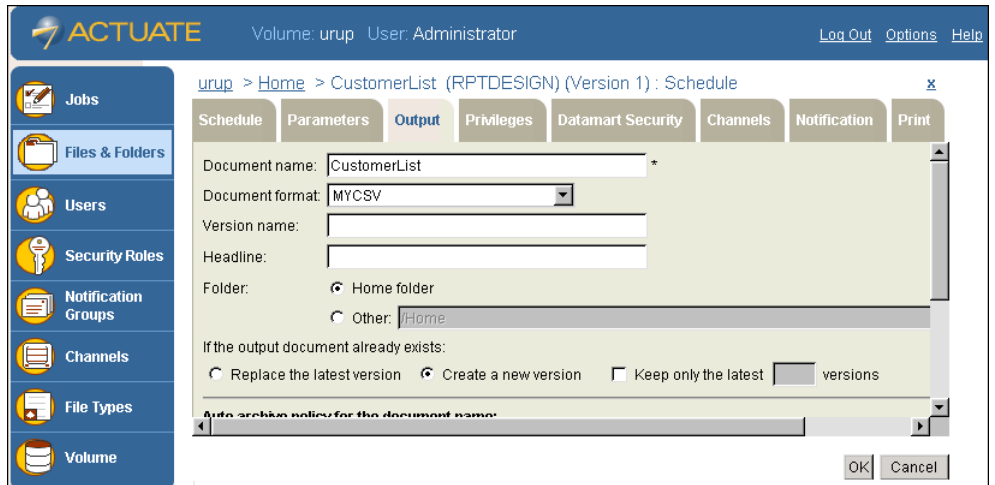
ACTUATE Volume: urup User: Administrator Log Out Options Help

Jobs
Files & Folders
Users
Security Roles
Notification Groups
Channels
File Types
Volume

urup > Home > CustomerList (RPTDESIGN) (Version 1) : Schedule x

Schedule Parameters Output Privileges Datamart Security Channels Notification Print

Document name: CustomerList *
Document format: MYCSV
Version name:
Headline:
Folder: Home folder
Other: /Home
If the output document already exists:
Replace the latest version Create a new version Keep only the latest versions
Auto archive policy for the document name:

OK Cancel